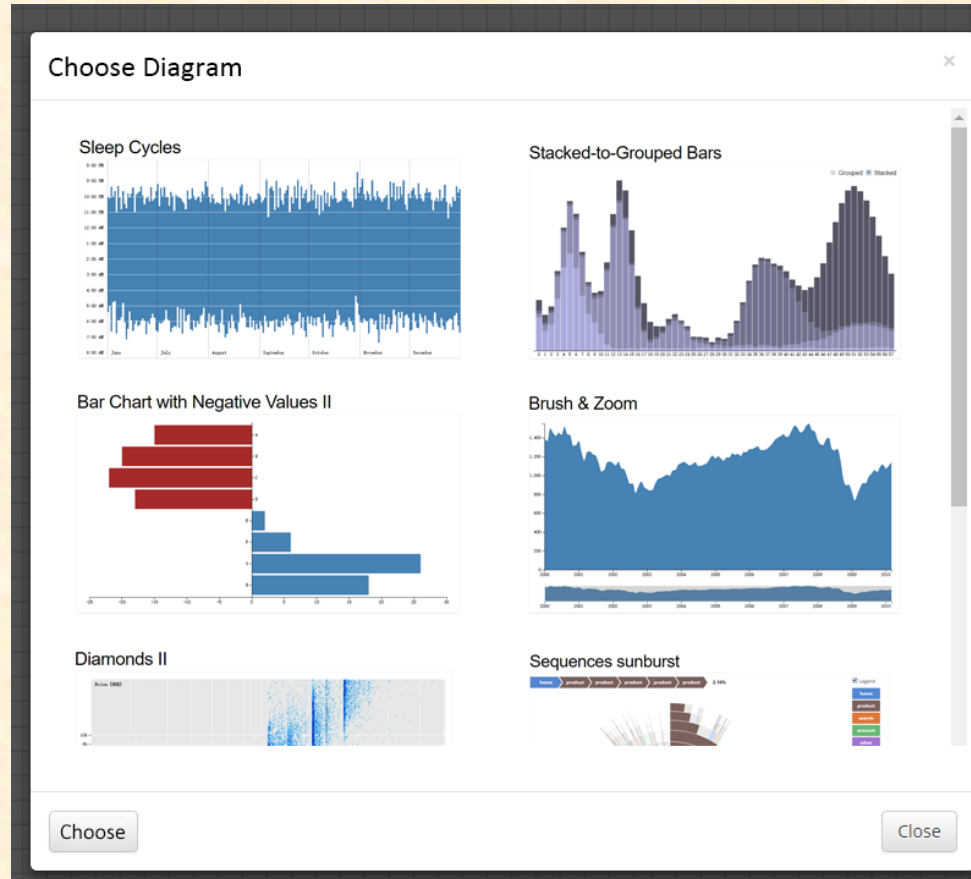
Choose Diagram

×

Sleep Cycles

8:00 PM
9:00 PM
10:00 PM
11:00 PM
12:00 AM
1:00 AM
2:00 AM
3:00 AM
4:00 AM
5:00 AM
6:00 AM
7:00 AM
8:00 AM

June July August September October November December

Stacked-to-Grouped Bars

Grouped Stacked

Bar Chart with Negative Values II

Brush & Zoom

1,400
1,200
1,000
800
600
400
200

2000 2001 2002 2003 2004 2005 2006 2007 2008 2009 2010

Diamonds II

Price (US$)

Sequences sunburst

home product product product product product 2.14%

Legend
home
product
search
account
other

Choose

Close